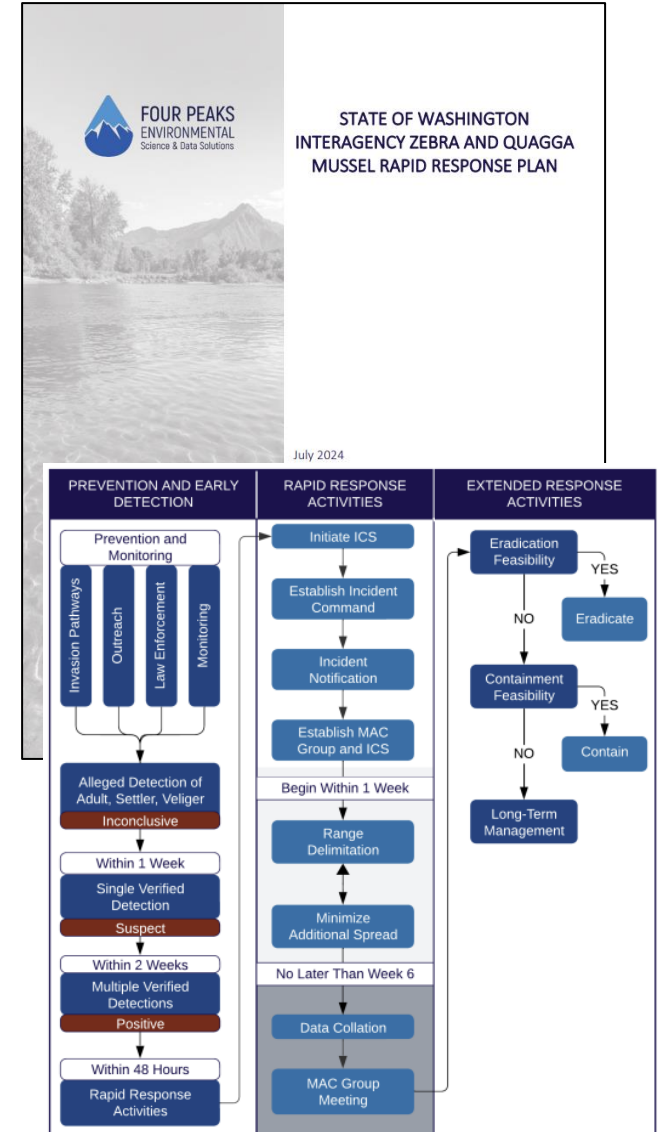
FOUR PEAKS ENVIRONMENTAL
Science & Data Solutions

STATE OF WASHINGTON INTERAGENCY ZEBRA AND QUAGGA MUSSEL RAPID RESPONSE PLAN

July 2024

PREVENTION AND EARLY DETECTION

Prevention and Monitoring

Invasion Pathways

Outreach

Law Enforcement

Monitoring

Alleged Detection of Adult, Settler, Veliger

Inconclusive

Within 1 Week

Single Verified Detection

Suspect

Within 2 Weeks

Multiple Verified Detections

Positive

Within 48 Hours

Rapid Response Activities

RAPID RESPONSE ACTIVITIES

Initiate ICS

Establish Incident Command

Incident Notification

Establish MAC Group and ICS

Begin Within 1 Week

Range Delimitation

Minimize Additional Spread

No Later Than Week 6

Data Collation

MAC Group Meeting

EXTENDED RESPONSE ACTIVITIES

Eradication Feasibility

YES

Eradicate

NO

Containment Feasibility

YES

Contain

NO

Long-Term Management